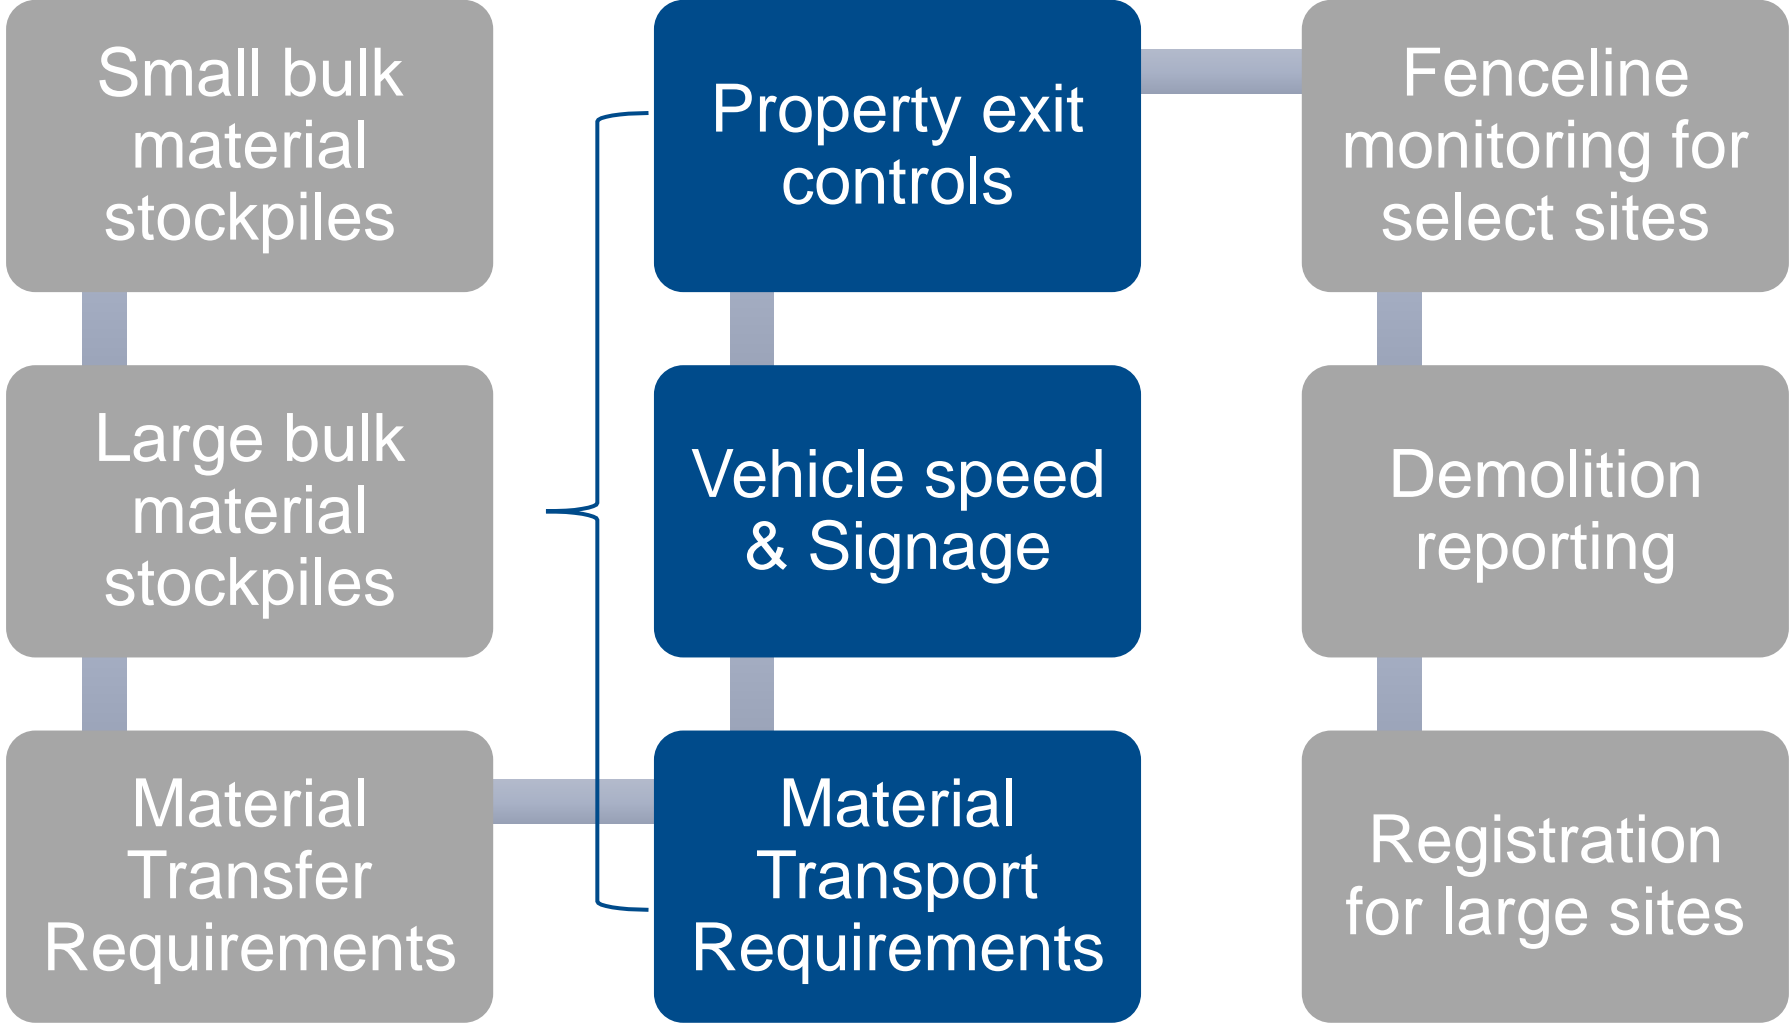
Small bulk material stockpiles

Large bulk material stockpiles

Material Transfer Requirements

Property exit controls

Vehicle speed & Signage

Material Transport Requirements

Fenceline monitoring for select sites

Demolition reporting

Registration for large sites